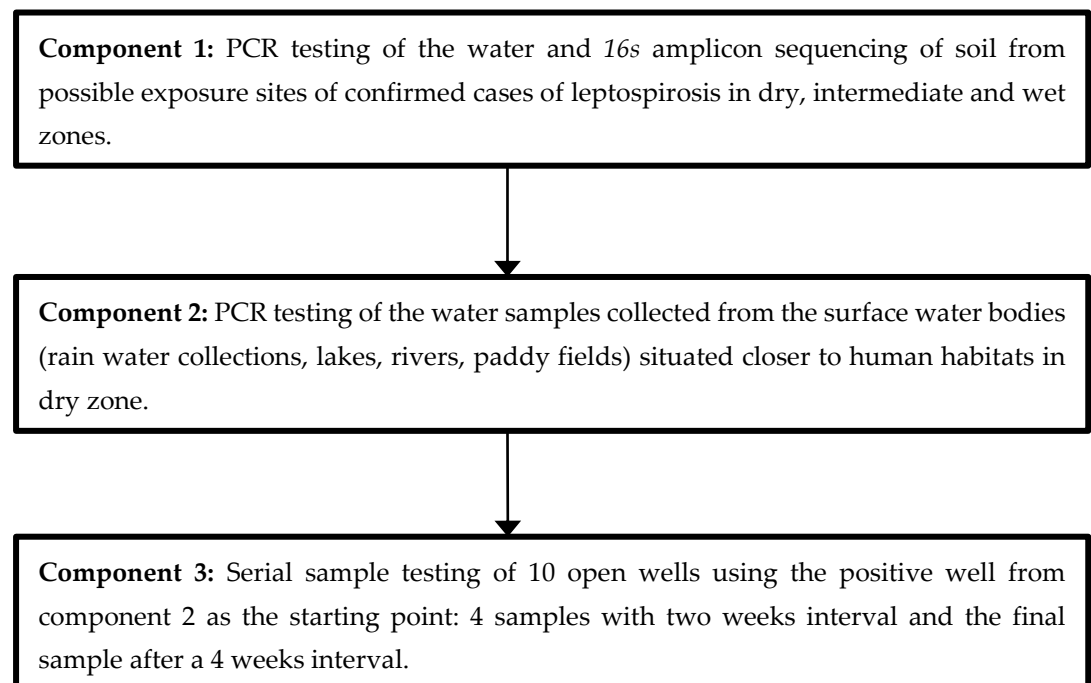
**Component 1:** PCR testing of the water and *16s* amplicon sequencing of soil from possible exposure sites of confirmed cases of leptospirosis in dry, intermediate and wet zones.

**Component 2:** PCR testing of the water samples collected from the surface water bodies (rain water collections, lakes, rivers, paddy fields) situated closer to human habitats in dry zone.

**Component 3:** Serial sample testing of 10 open wells using the positive well from component 2 as the starting point: 4 samples with two weeks interval and the final sample after a 4 weeks interval.